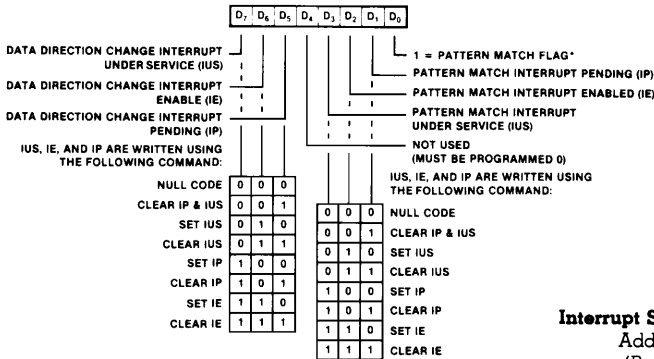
$D_7$ $D_6$ $D_5$ $D_4$ $D_3$ $D_2$ $D_1$ $D_0$

1 = PATTERN MATCH FLAG*

PATTERN MATCH INTERRUPT PENDING (IP)

PATTERN MATCH INTERRUPT ENABLED (IE)

PATTERN MATCH INTERRUPT UNDER SERVICE (IUS)

NOT USED (MUST BE PROGRAMMED 0)

DATA DIRECTION CHANGE INTERRUPT UNDER SERVICE (IUS)

DATA DIRECTION CHANGE INTERRUPT ENABLE (IE)

DATA DIRECTION CHANGE INTERRUPT PENDING (IP)

IUS, IE, AND IP ARE WRITTEN USING THE FOLLOWING COMMAND:

| | | | |
|---|---|---|---|
| NULL CODE | 0 | 0 | 0 |
| CLEAR IP & IUS | 0 | 0 | 1 |
| SET IUS | 0 | 1 | 0 |
| CLEAR IUS | 0 | 1 | 1 |
| SET IP | 1 | 0 | 0 |
| CLEAR IP | 1 | 0 | 1 |
| SET IE | 1 | 1 | 0 |
| CLEAR IE | 1 | 1 | 1 |

IUS, IE, AND IP ARE WRITTEN USING THE FOLLOWING COMMAND:

| | | | |
|---|---|---|---|
| 0 | 0 | 0 | NULL CODE |
| 0 | 0 | 1 | CLEAR IP & IUS |
| 0 | 1 | 0 | SET IUS |
| 0 | 1 | 1 | CLEAR IUS |
| 1 | 0 | 0 | SET IP |
| 1 | 0 | 1 | CLEAR IP |
| 1 | 1 | 0 | SET IE |
| 1 | 1 | 1 | CLEAR IE |

Interrupt S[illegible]
Add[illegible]
(P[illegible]